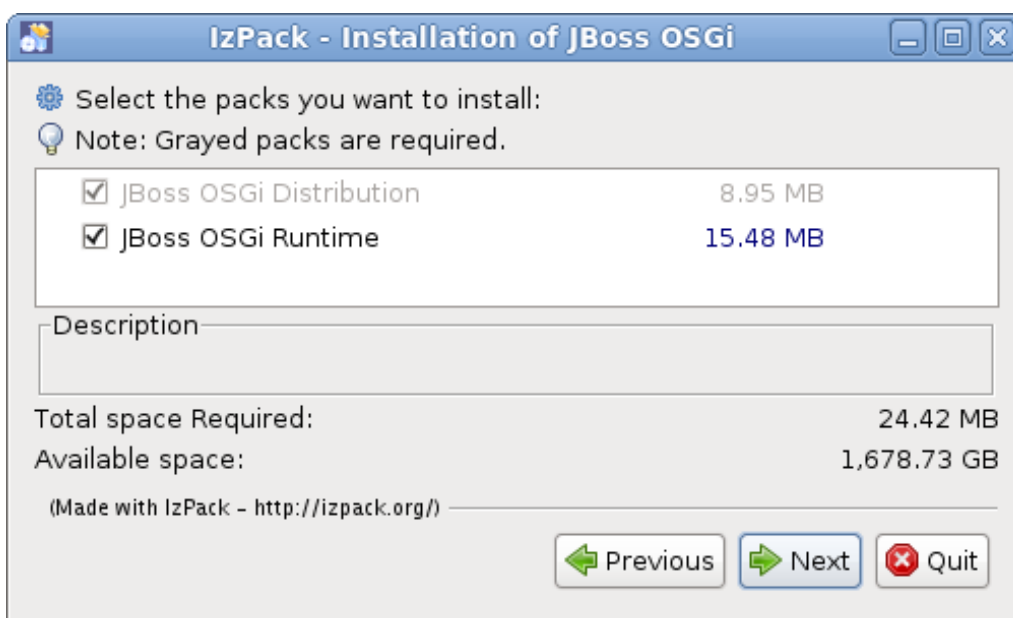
IzPack - Installation of JBoss OSGi

Select the packs you want to install:
Note: Grayed packs are required.

JBoss OSGi Distribution 8.95 MB
JBoss OSGi Runtime 15.48 MB

Description

Total space Required: 24.42 MB
Available space: 1,678.73 GB

(Made with IzPack - http://izpack.org/)

Previous Next Quit